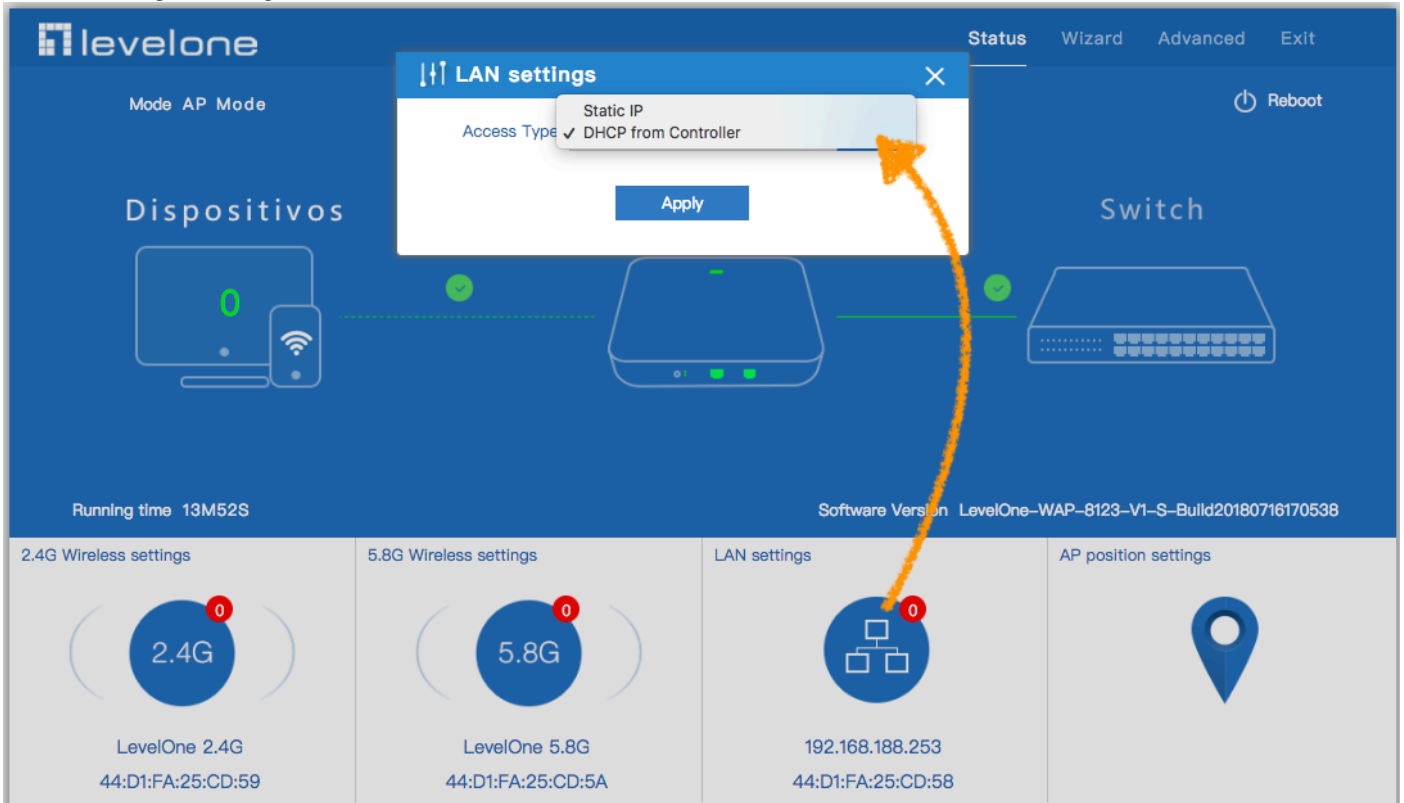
levelone

Status Wizard Advanced Exit

Mode AP Mode

Reboot

LAN settings

Access Type

Static IP
✓ DHCP from Controller

Apply

Dispositivos

Switch

0

Running time 13M52S

Software Version LevelOne–WAP–8123–V1–S–Build20180716170538

2.4G Wireless settings

2.4G

0

LevelOne 2.4G

44:D1:FA:25:CD:59

5.8G Wireless settings

5.8G

0

LevelOne 5.8G

44:D1:FA:25:CD:5A

LAN settings

0

192.168.188.253

44:D1:FA:25:CD:58

AP position settings